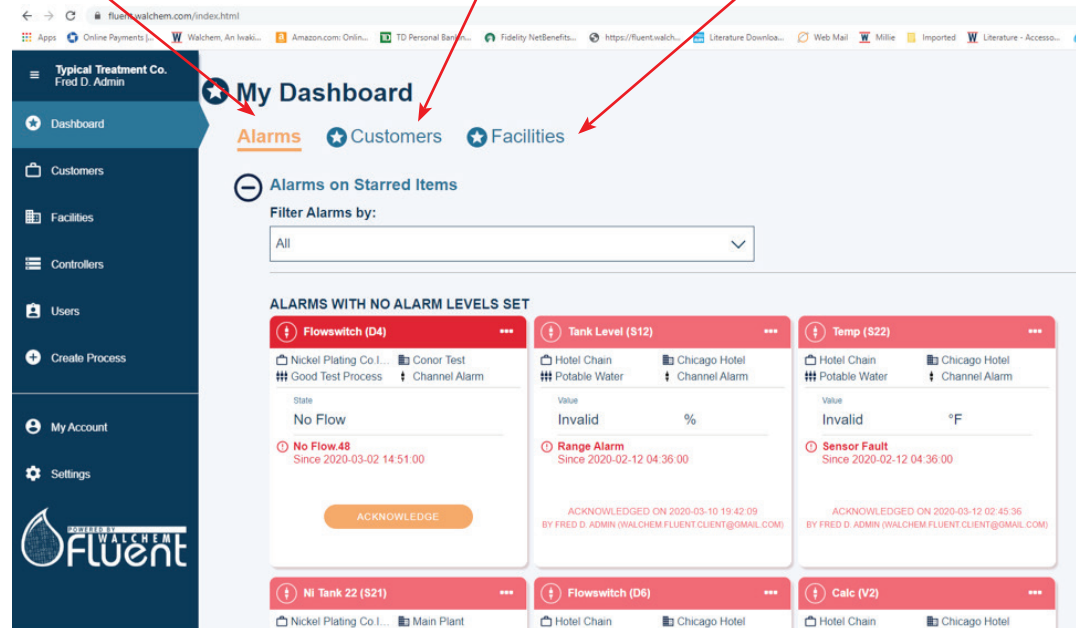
fluent.walchem.com/index.html

Apps Online Payments |... Walchem, An Iwaki... Amazon.com: Onlin... TD Personal Bankin... Fidelity NetBenefits... https://fluent.walch... Literature Downloa... Web Mail Millie Imported Literature - Accesso...

Typical Treatment Co.
Fred D. Admin

Dashboard
Customers
Facilities
Controllers
Users
Create Process
My Account
Settings

POWERED BY WALCHEM
Fluent

My Dashboard

Alarms Customers Facilities

Alarms on Starred Items

Filter Alarms by:

All

ALARMS WITH NO ALARM LEVELS SET

Flowswitch (D4) •••
Nickel Plating Co.I... Conor Test
Good Test Process Channel Alarm
State
No Flow
No Flow.48
Since 2020-03-02 14:51:00
ACKNOWLEDGE

Tank Level (S12) •••
Hotel Chain Chicago Hotel
Potable Water Channel Alarm
Value
Invalid %
Range Alarm
Since 2020-02-12 04:36:00
ACKNOWLEDGED ON 2020-03-10 19:42:09
BY FRED D. ADMIN (WALCHEM.FLUENT.CLIENT@GMAIL.COM)

Temp (S22) •••
Hotel Chain Chicago Hotel
Potable Water Channel Alarm
Value
Invalid °F
Sensor Fault
Since 2020-02-12 04:36:00
ACKNOWLEDGED ON 2020-03-12 02:45:36
BY FRED D. ADMIN (WALCHEM.FLUENT.CLIENT@GMAIL.COM)

Ni Tank 22 (S21) •••
Nickel Plating Co.I... Main Plant

Flowswitch (D6) •••
Hotel Chain Chicago Hotel

Calc (V2) •••
Hotel Chain Chicago Hotel